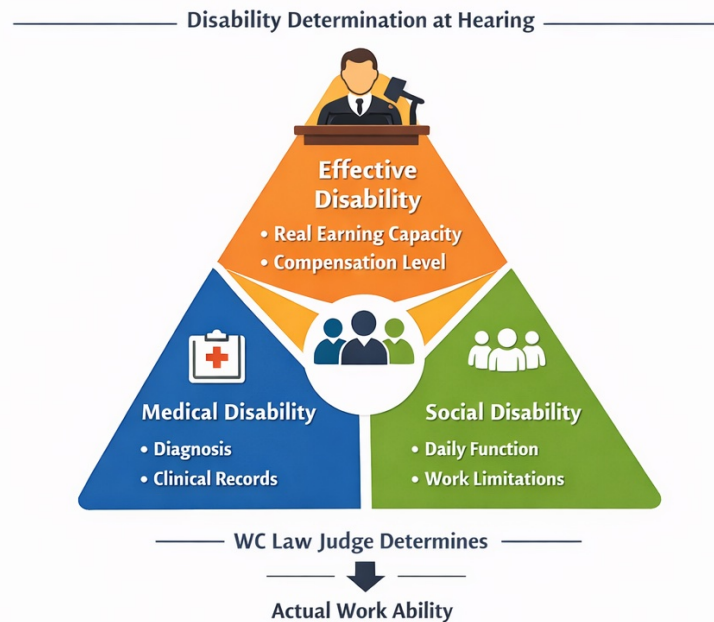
Disability Determination at Hearing

Effective Disability
• Real Earning Capacity
• Compensation Level

Medical Disability
• Diagnosis
• Clinical Records

Social Disability
• Daily Function
• Work Limitations

WC Law Judge Determines

Actual Work Ability